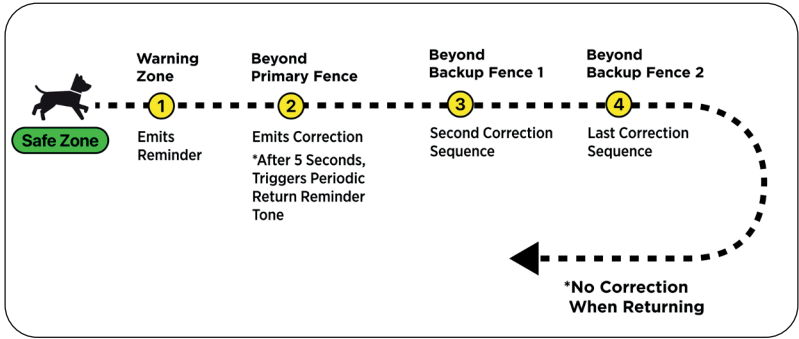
Safe Zone

Warning Zone
1
Emits Reminder

Beyond Primary Fence
2
Emits Correction
*After 5 Seconds, Triggers Periodic Return Reminder Tone

Beyond Backup Fence 1
3
Second Correction Sequence

Beyond Backup Fence 2
4
Last Correction Sequence

*No Correction When Returning